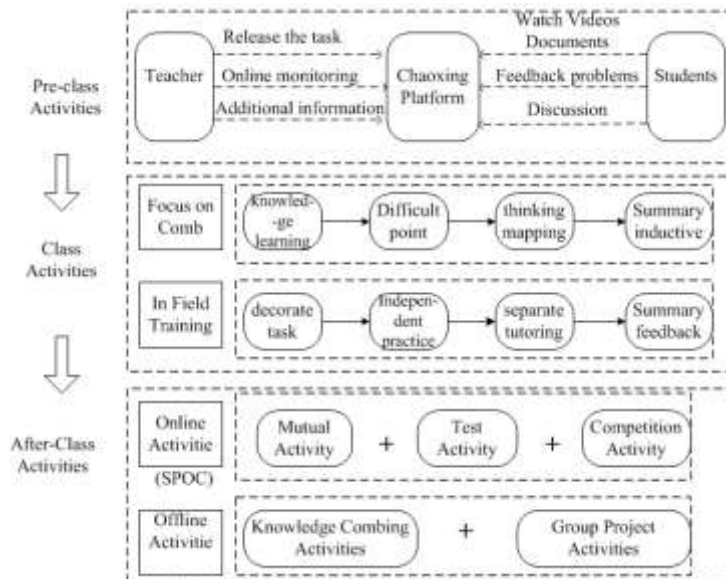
Pre-class Activities

Teacher

Release the task

Online monitoring

Additional information

Chaoxing Platform

Watch Videos Documents

Feedback problems

Discussion

Students

Class Activities

Focus on Comb

Knowled-ge learning

Difficult point

thinking mapping

Summary inductive

In Field Training

decorate task

Indepen-dent practice

separate tutoring

Summary feedback

After-Class Activities

Online Activitie (SPOC)

Mutual Activity

+

Test Activity

+

Competition Activity

Offline Activitie

Knowledge Combing Activities

+

Group Project Activities